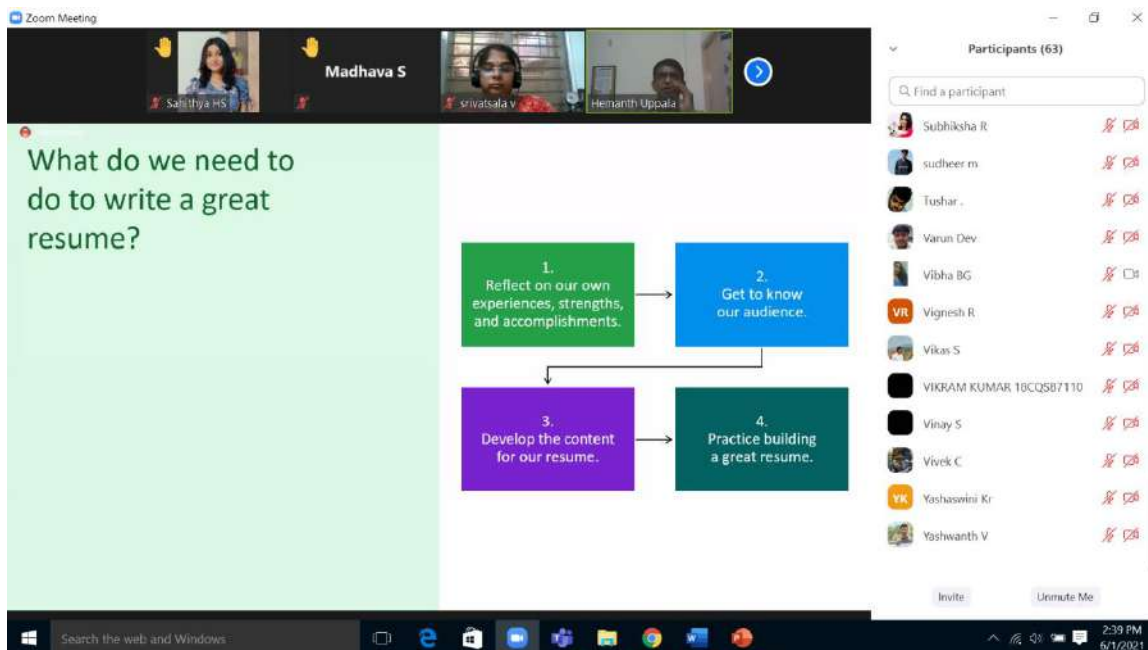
Zoom Meeting

Sahithya HS

Madhava S

srivatsala v

Hemanth Uppala

What do we need to do to write a great resume?

1.
Reflect on our own experiences, strengths, and accomplishments.

2.
Get to know our audience.

3.
Develop the content for our resume.

4.
Practice building a great resume.

Participants (63)

Find a participant

Subhiksha R

sudheer m

Tushar .

Varun Dev

Vibha BG

VR Vignesh R

Vikas S

VIKRAM KUMAR 18CQS87110

Vinay S

Vivek C

YK Yashaswini Kr

Yashwanth V

Invite

Unmute Me

Search the web and Windows

2:39 PM
6/1/2021